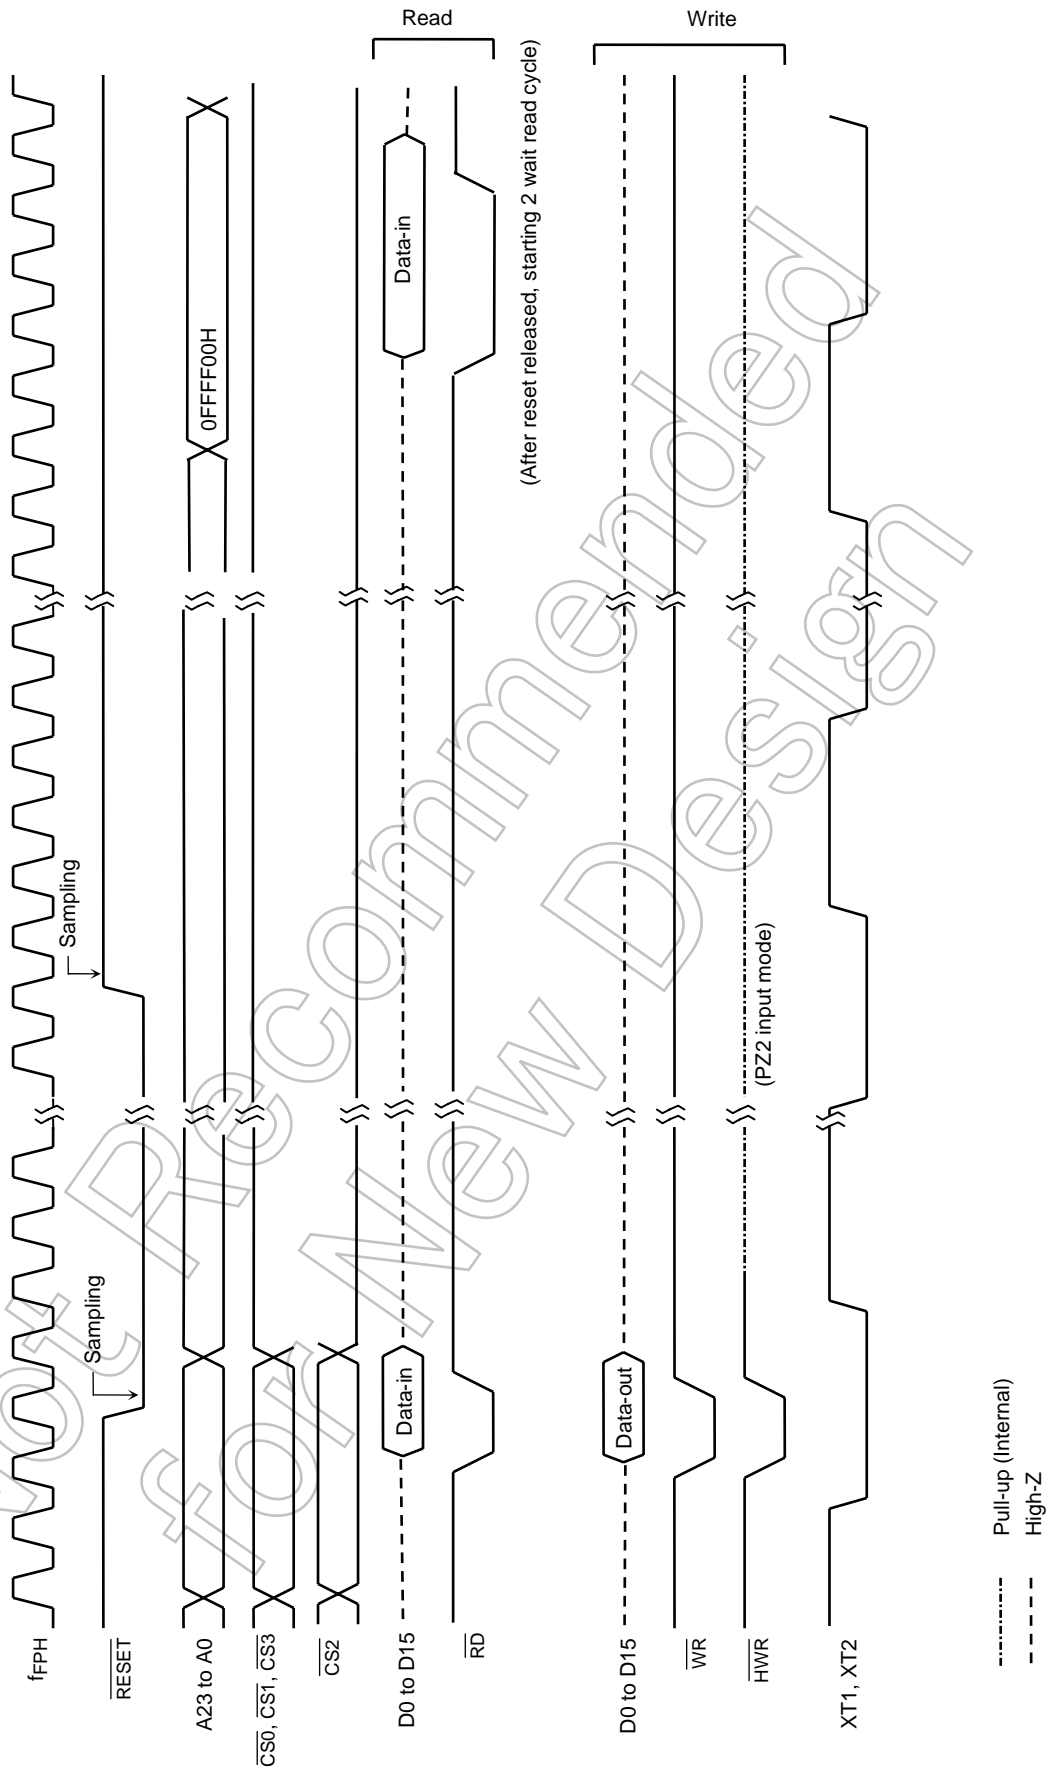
$f_{FPH}$

$\overline{RESET}$

A23 to A0

$\overline{CS0}$, $\overline{CS1}$, $\overline{CS3}$

$\overline{CS2}$

D0 to D15

$\overline{RD}$

D0 to D15

$\overline{WR}$

$\overline{HWR}$

XT1, XT2

Sampling

Sampling

0FFFF00H

Data-in

Data-in

Data-out

Read

Write

(After reset released, starting 2 wait read cycle)

(PZ2 input mode)

Pull-up (Internal)

High-Z

Not Recommended for New Design